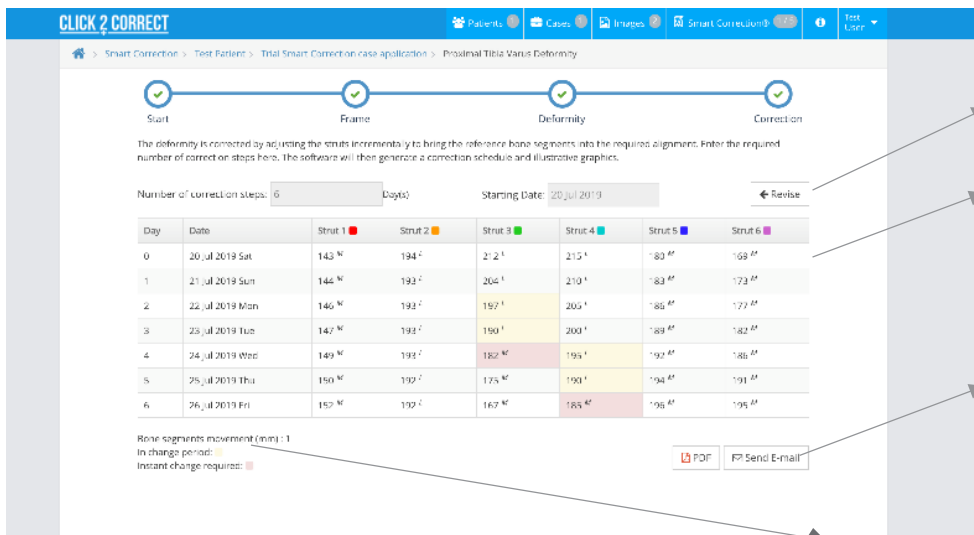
CLICK 2 CORRECT

Patients Cases Images Smart Correction Test User

Smart Correction > Test Patient > Trial Smart Correction case application > Proximal Tibia Varus Deformity

Start Frame Deformity Correction

The deformity is corrected by adjusting the struts incrementally to bring the reference bone segments into the required alignment. Enter the required number of correction steps here. The software will then generate a correction schedule and illustrative graphics.

Number of correction steps: 6 Day(s) Starting Date: 20 Jul 2019 ← Revise

| Day | Date | Strut 1 | Strut 2 | Strut 3 | Strut 4 | Strut 5 | Strut 6 |
|---|---|---|---|---|---|---|---|
| 0 | 20 Jul 2019 Sat | 143 M | 194 L | 212 L | 215 L | 180 M | 169 M |
| 1 | 21 Jul 2019 Sun | 144 M | 193 L | 204 L | 210 L | 183 M | 173 M |
| 2 | 22 Jul 2019 Mon | 146 M | 193 L | 197 L | 205 L | 186 M | 177 M |
| 3 | 23 Jul 2019 Tue | 147 M | 193 L | 190 L | 200 L | 189 M | 182 M |
| 4 | 24 Jul 2019 Wed | 149 M | 193 L | 182 M | 195 L | 192 M | 186 M |
| 5 | 25 Jul 2019 Thu | 150 M | 192 L | 175 M | 190 L | 194 M | 191 M |
| 6 | 26 Jul 2019 Fri | 152 M | 192 L | 167 M | 185 M | 196 M | 195 M |

Bone segments movement (mm) : 1
In change period:
Instant change required:

PDF Send E-mail